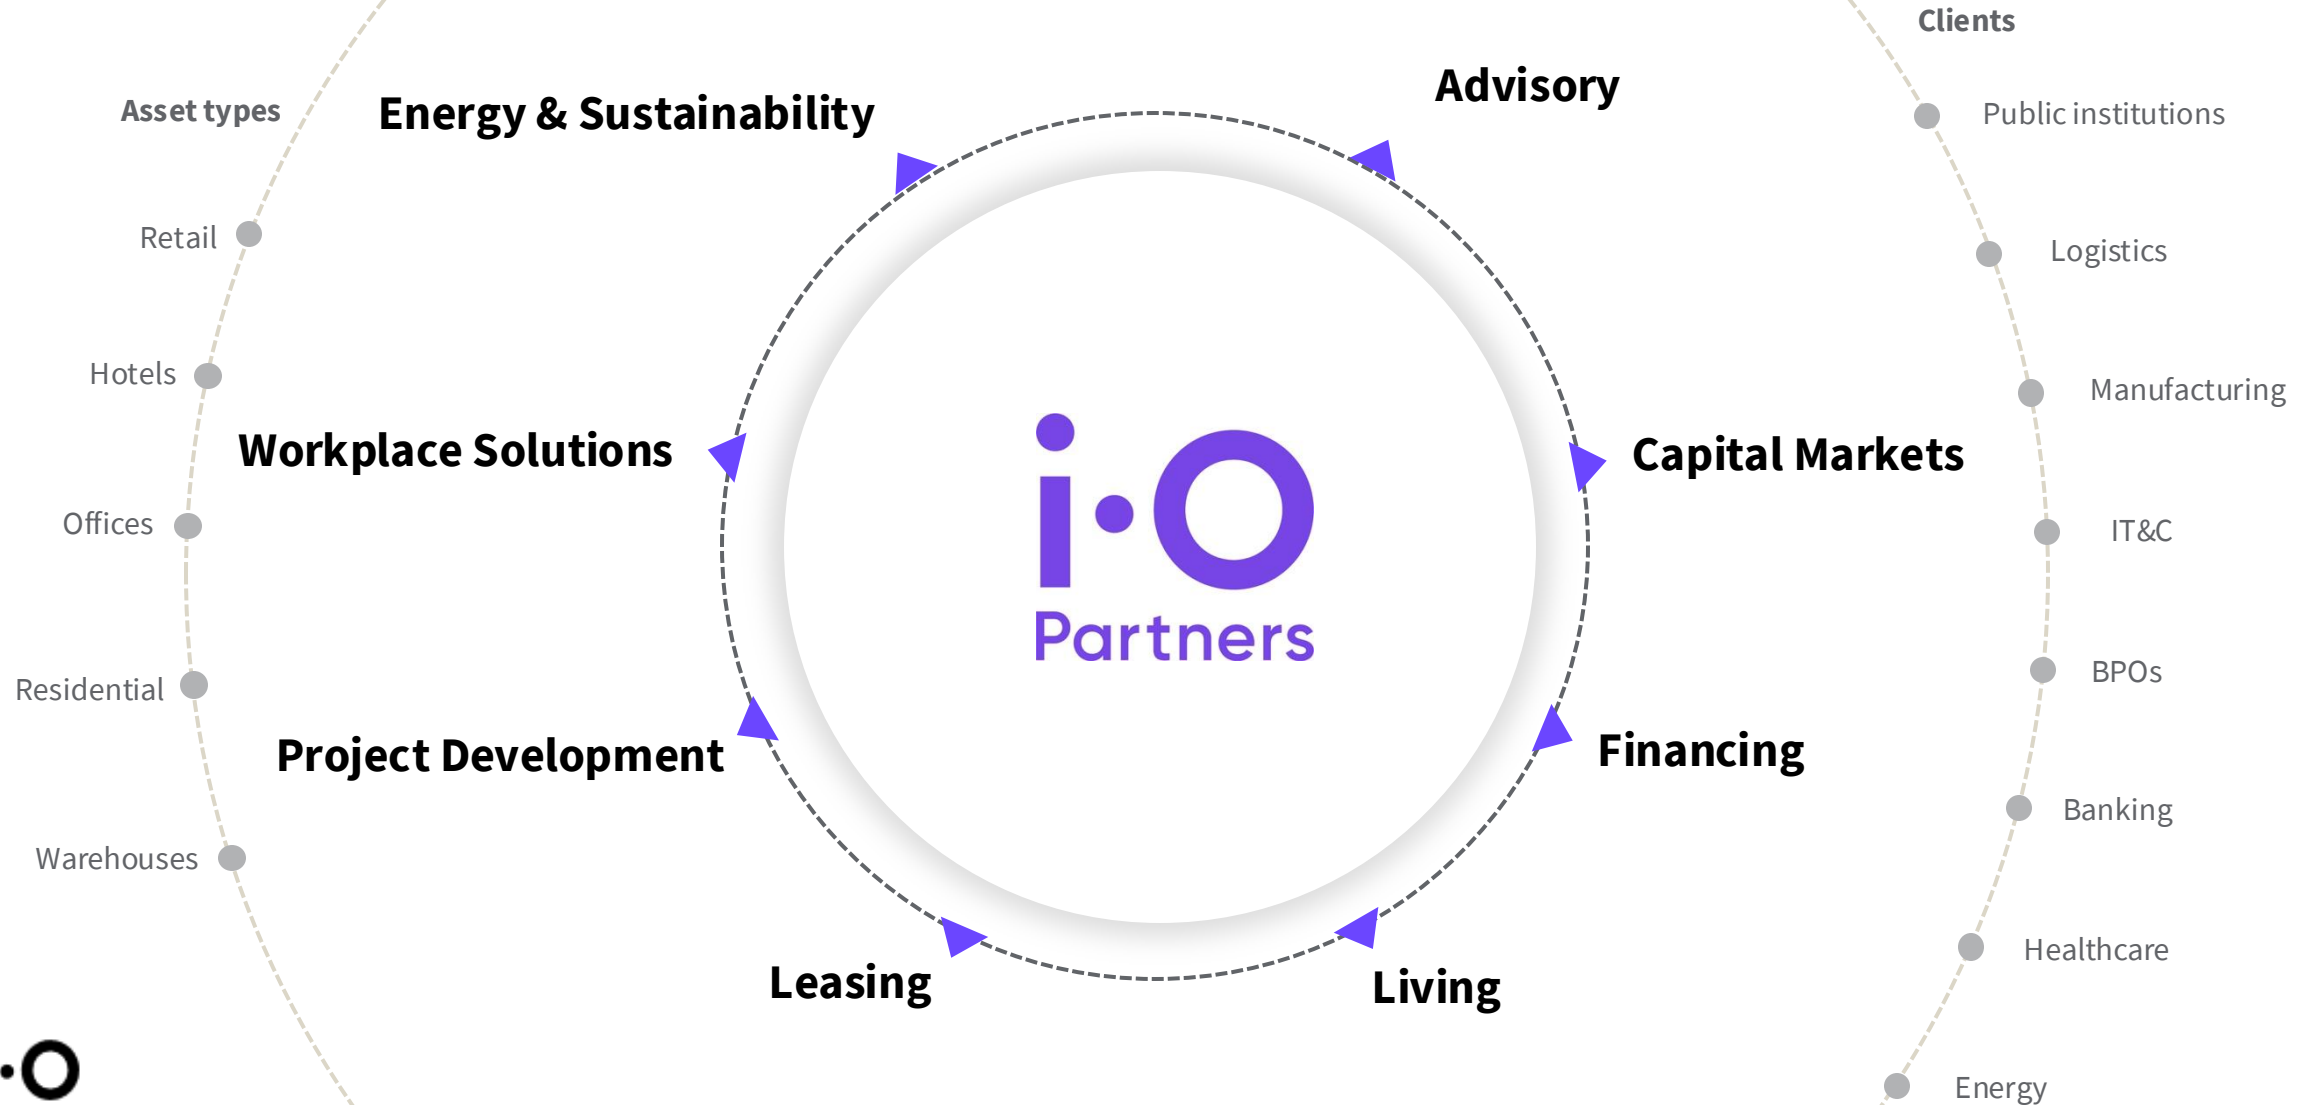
Asset types

Retail

Hotels

Offices

Residential

Warehouses

Energy & Sustainability

Advisory

Workplace Solutions

Capital Markets

Project Development

Financing

Leasing

Living

i·O
Partners

Clients

Public institutions

Logistics

Manufacturing

IT&C

BPOs

Banking

Healthcare

Energy

·O